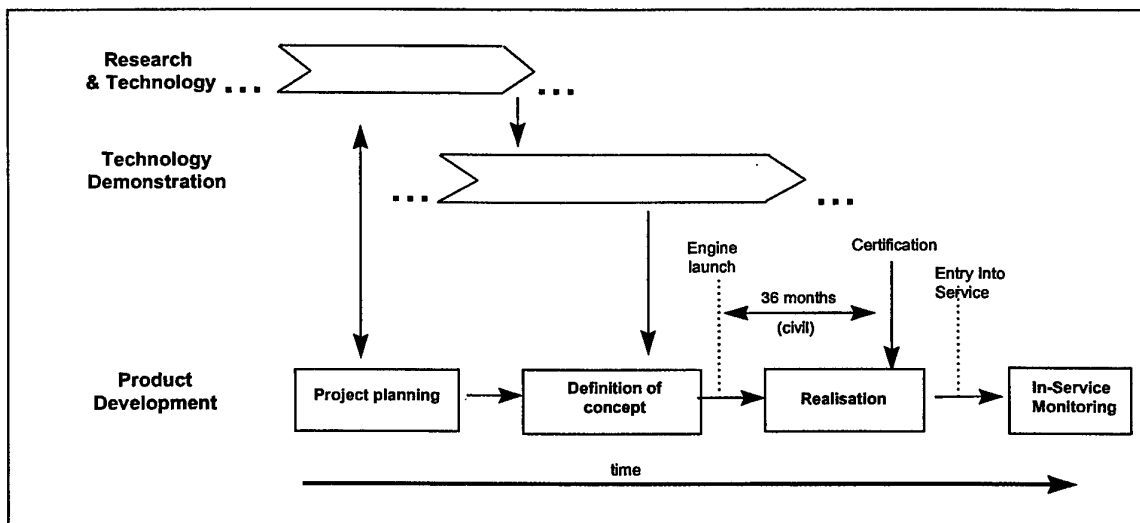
Research & Technology ...

...

Technology Demonstration

...

...

Engine launch

Certification

Entry into Service

36 months (civil)

Product Development

Project planning

Definition of concept

Realisation

In-Service Monitoring

time